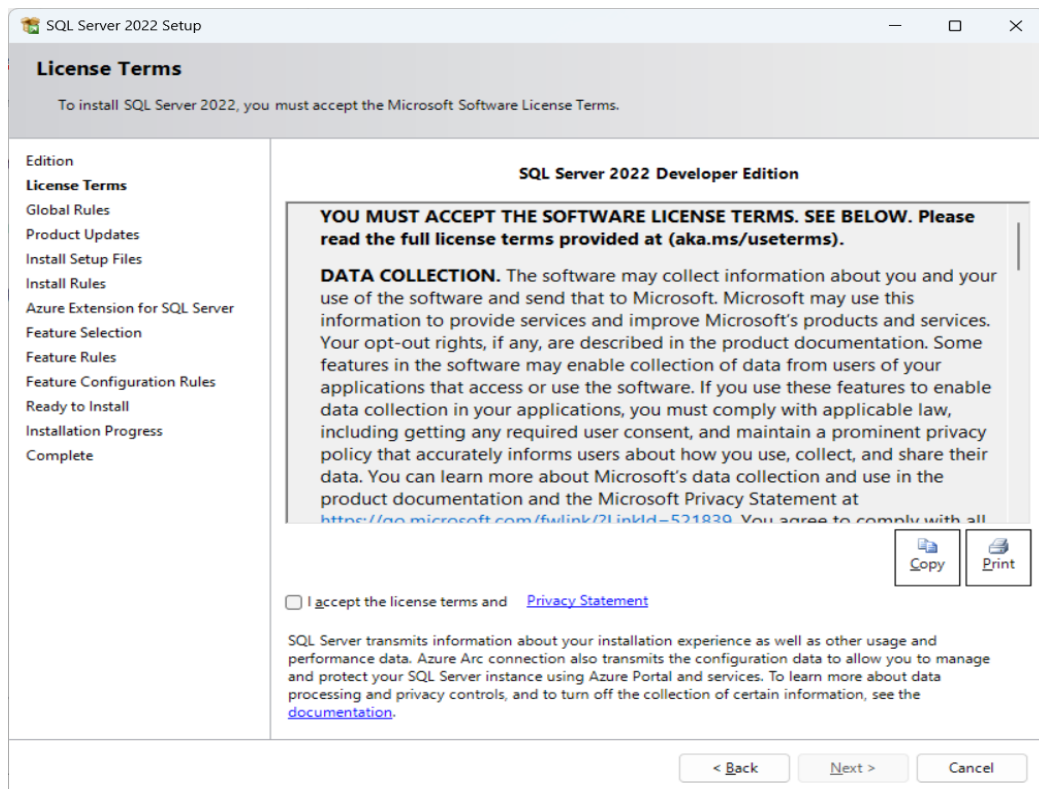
SQL Server 2022 Setup

License Terms

To install SQL Server 2022, you must accept the Microsoft Software License Terms.

Edition
License Terms
Global Rules
Product Updates
Install Setup Files
Install Rules
Azure Extension for SQL Server
Feature Selection
Feature Rules
Feature Configuration Rules
Ready to Install
Installation Progress
Complete

SQL Server 2022 Developer Edition

YOU MUST ACCEPT THE SOFTWARE LICENSE TERMS. SEE BELOW. Please read the full license terms provided at (aka.ms/useterms).

DATA COLLECTION. The software may collect information about you and your use of the software and send that to Microsoft. Microsoft may use this information to provide services and improve Microsoft's products and services. Your opt-out rights, if any, are described in the product documentation. Some features in the software may enable collection of data from users of your applications that access or use the software. If you use these features to enable data collection in your applications, you must comply with applicable law, including getting any required user consent, and maintain a prominent privacy policy that accurately informs users about how you use, collect, and share their data. You can learn more about Microsoft's data collection and use in the product documentation and the Microsoft Privacy Statement at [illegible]

Copy
Print

I accept the license terms and Privacy Statement

SQL Server transmits information about your installation experience as well as other usage and performance data. Azure Arc connection also transmits the configuration data to allow you to manage and protect your SQL Server instance using Azure Portal and services. To learn more about data processing and privacy controls, and to turn off the collection of certain information, see the documentation.

< Back
Next >
Cancel